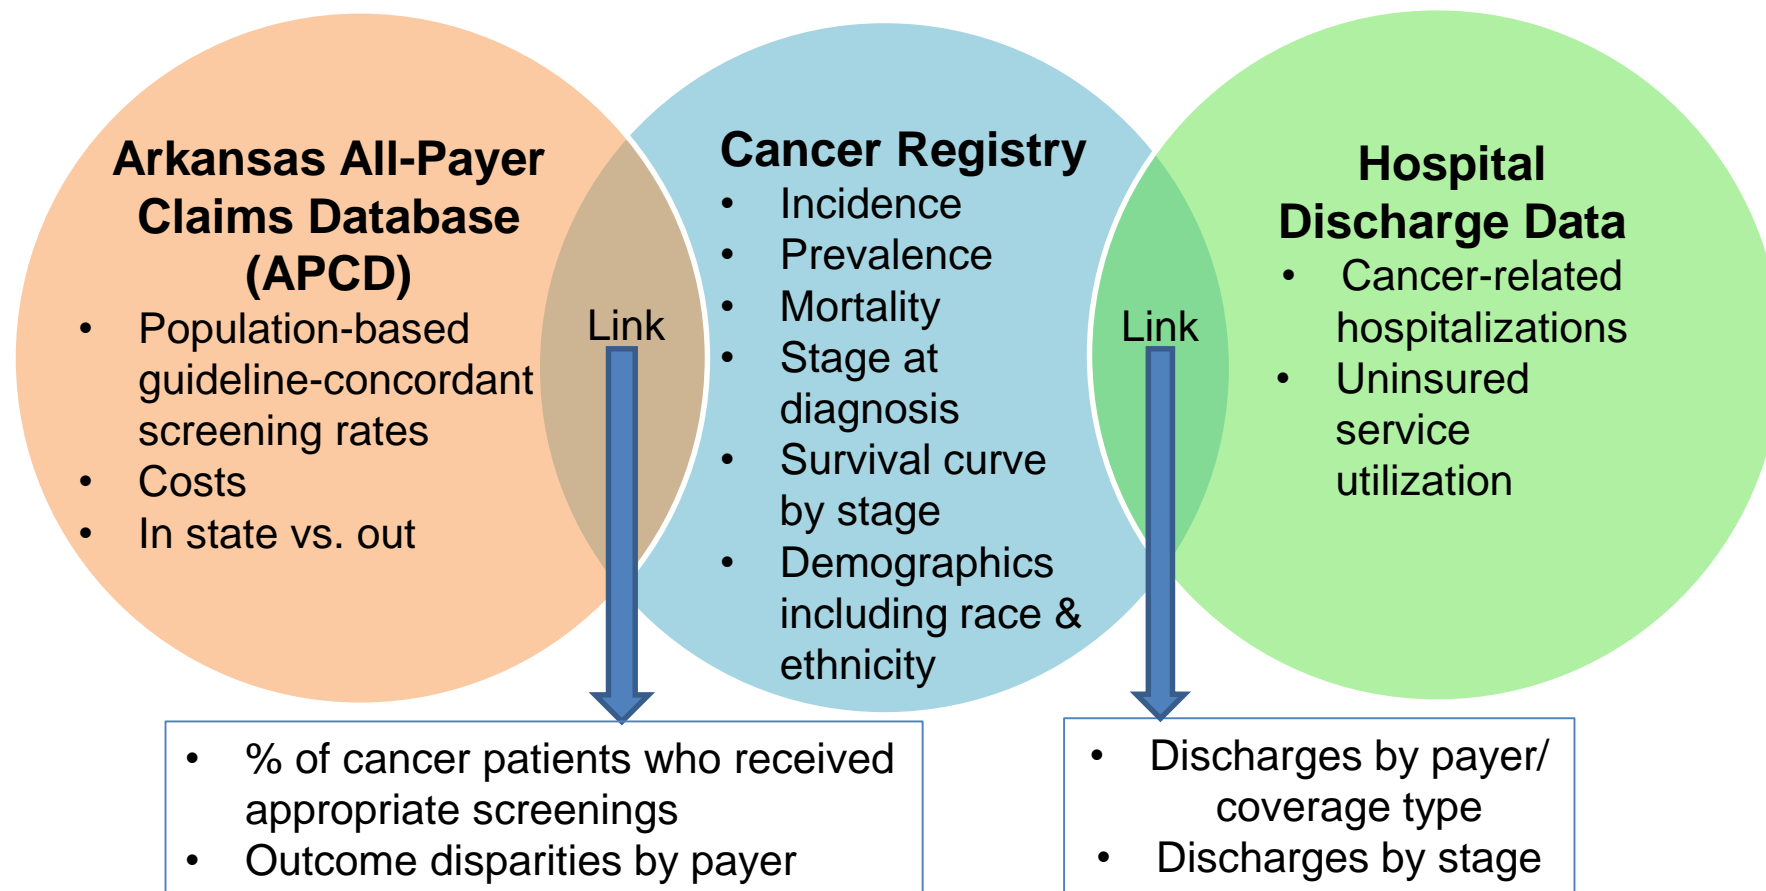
Arkansas All-Payer Claims Database (APCD)

- Population-based guideline-concordant screening rates
- Costs
- In state vs. out

Link

Cancer Registry

- Incidence
- Prevalence
- Mortality
- Stage at diagnosis
- Survival curve by stage
- Demographics including race & ethnicity

Link

Hospital Discharge Data

- Cancer-related hospitalizations
- Uninsured service utilization

- % of cancer patients who received appropriate screenings
- Outcome disparities by payer

- Discharges by payer/ coverage type
- Discharges by stage